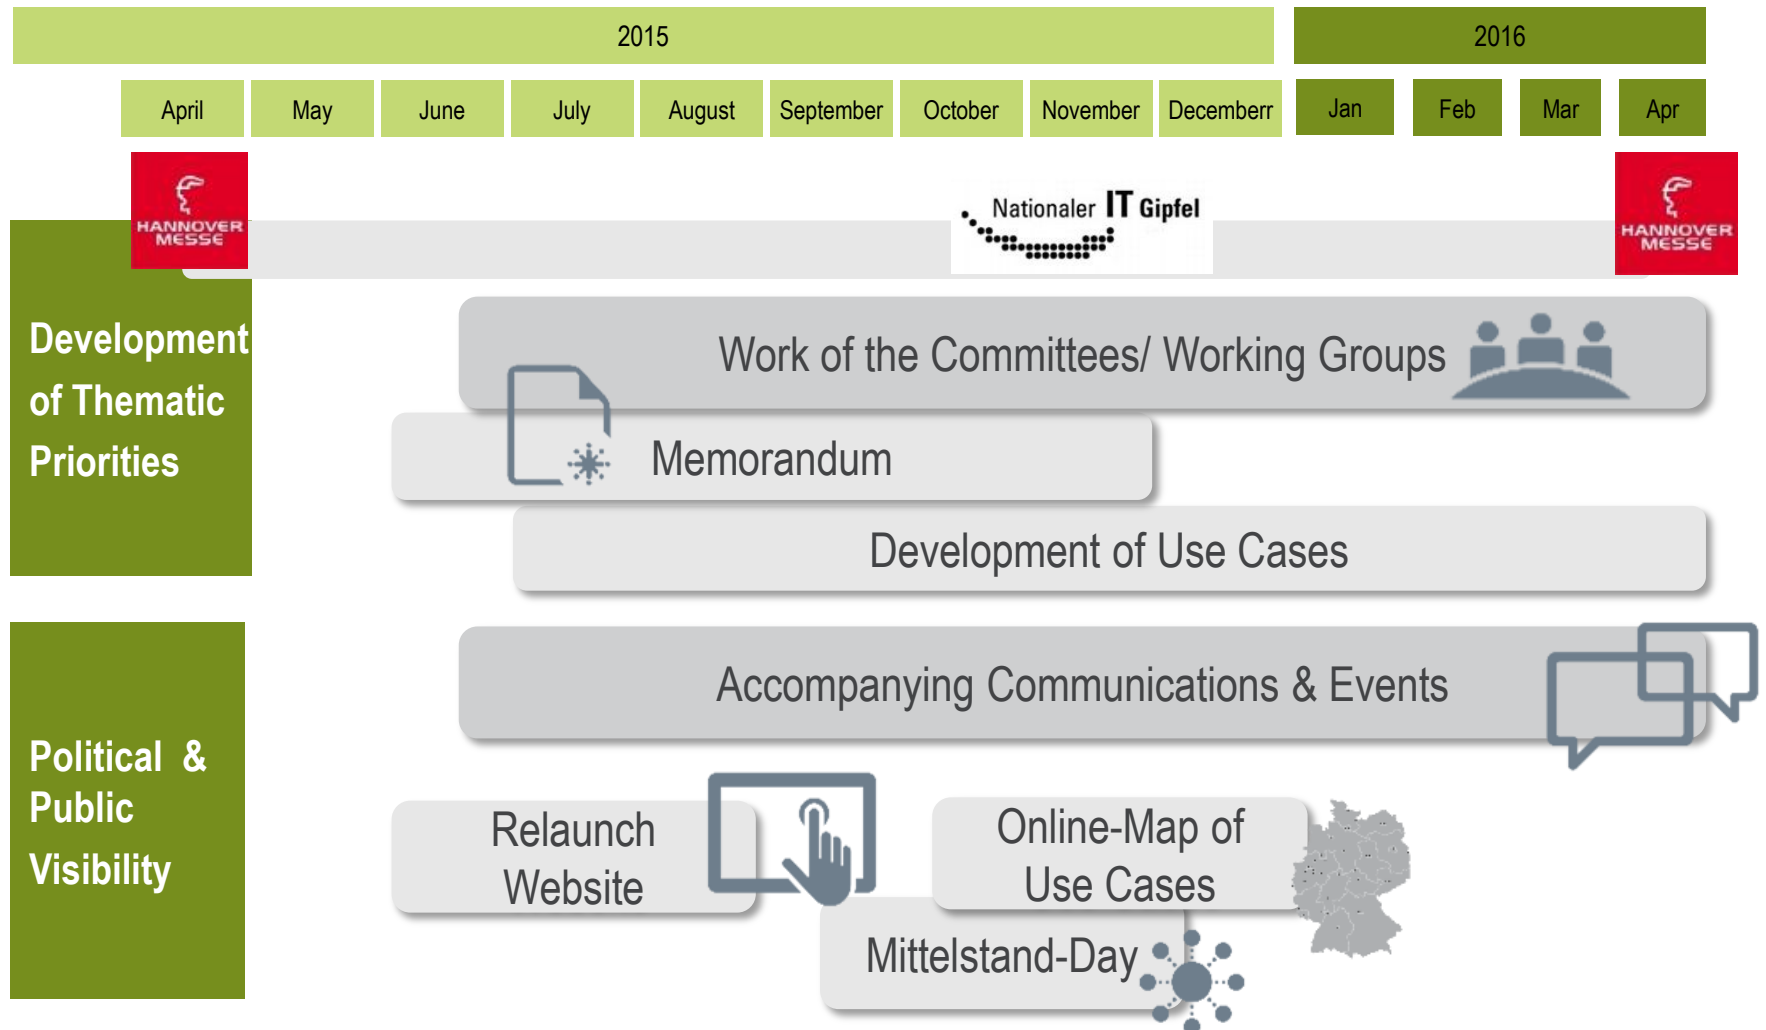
2015

2016

| April | May | June | July | August | September | October | November | Decemberr | Jan | Feb | Mar | Apr |
|---|---|---|---|---|---|---|---|---|---|---|---|---|

HANNOVER MESSE

Nationaler IT Gipfel

HANNOVER MESSE

Development of Thematic Priorities

Work of the Committees/ Working Groups

Memorandum

Development of Use Cases

Political & Public Visibility

Accompanying Communications & Events

Relaunch Website

Online-Map of Use Cases

Mittelstand-Day